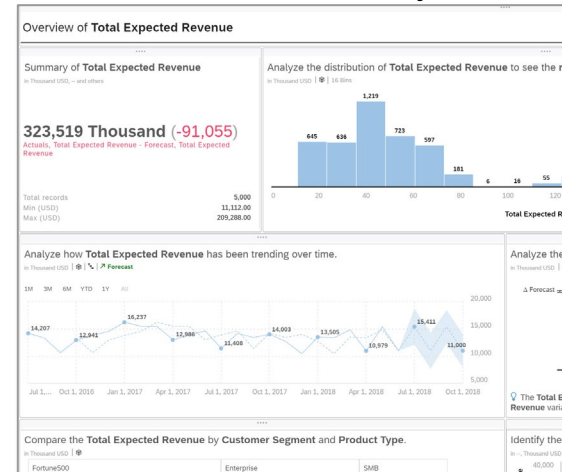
Overview of Total Expected Revenue

Summary of Total Expected Revenue
In Thousand USD, -- and others

323,519 Thousand (-91,055)
Actuals, Total Expected Revenue - Forecast, Total Expected Revenue

| | |
|---|---|
| Total records | 5,000 |
| Min (USD) | 11,112.00 |
| Max (USD) | 209,288.00 |

Analyze the distribution of Total Expected Revenue to see the r
In Thousand USD | 16 Bins

1,219
645 636
723
597
181
6 16 55
0 20 40 60 80 100 120
Total Expected R

Analyze how Total Expected Revenue has been trending over time.
In Thousand USD | ↗ Forecast

1M 3M 6M YTD 1Y All

20,000
15,000
10,000
5,000

14,207 12,941 16,237 12,986 11,408 14,003 13,505 10,979 15,411 11,000

Jul 1,... Oct 1, 2016 Jan 1, 2017 Apr 1, 2017 Jul 1, 2017 Oct 1, 2017 Jan 1, 2018 Apr 1, 2018 Jul 1, 2018 Oct 1, 2018

Analyze the
In Thousand USD
Δ Forecast
The Total E
Revenue vari

Compare the Total Expected Revenue by Customer Segment and Product Type.
In Thousand USD
Fortune500 Enterprise SMB

Identify the
In -, Thousand USD
40,000